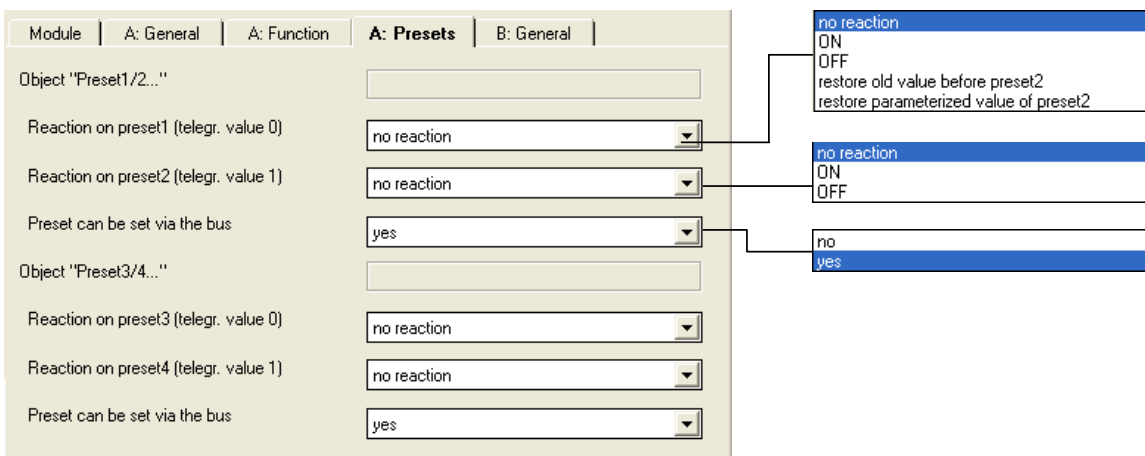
Module | A: General | A: Function | A: Presets | B: General

Object "Preset1/2..."

Reaction on preset1 (telegr. value 0) no reaction

Reaction on preset2 (telegr. value 1) no reaction

Preset can be set via the bus yes

Object "Preset3/4..."

Reaction on preset3 (telegr. value 0) no reaction

Reaction on preset4 (telegr. value 1) no reaction

Preset can be set via the bus yes

no reaction
ON
OFF
restore old value before preset2
restore parameterized value of preset2

no reaction
ON
OFF

no
yes